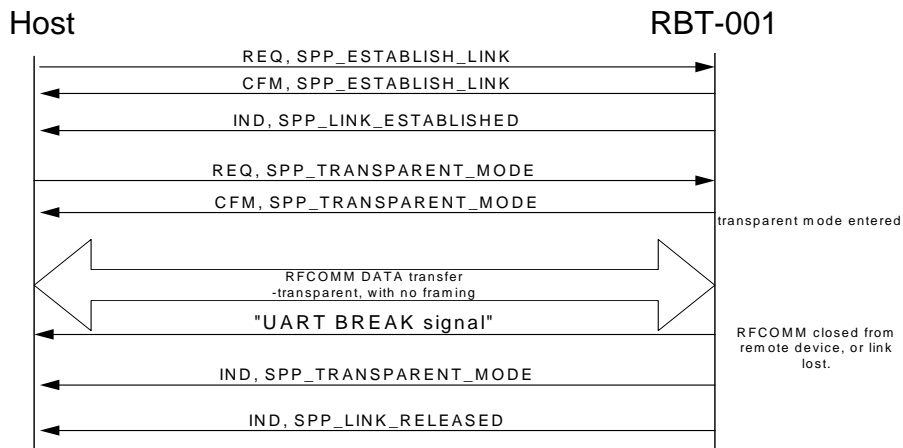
Host

RBT-001

REQ, SPP_ESTABLISH_LINK

CFM, SPP_ESTABLISH_LINK

IND, SPP_LINK_ESTABLISHED

REQ, SPP_TRANSPARENT_MODE

CFM, SPP_TRANSPARENT_MODE

transparent mode entered

RFCOMM DATA transfer -transparent, with no framing

"UART BREAK signal"

RFCOMM closed from remote device, or link lost.

IND, SPP_TRANSPARENT_MODE

IND, SPP_LINK_RELEASED